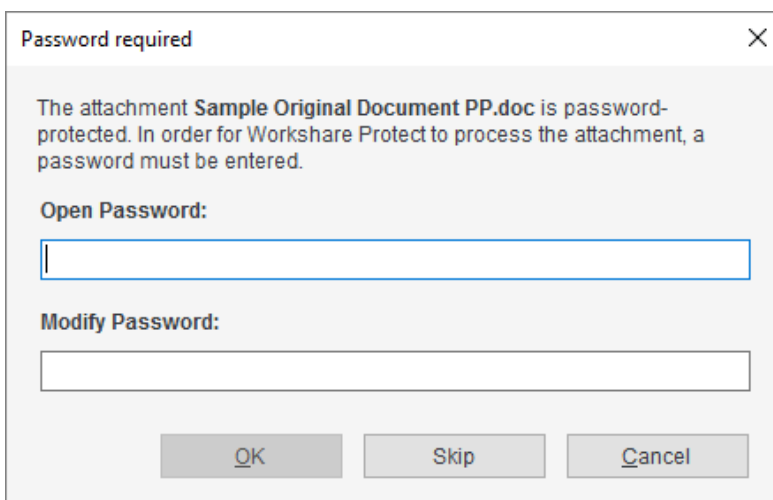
Password required

×

The attachment **Sample Original Document PP.doc** is password-protected. In order for Workshare Protect to process the attachment, a password must be entered.

**Open Password:**

**Modify Password:**

OK

Skip

Cancel